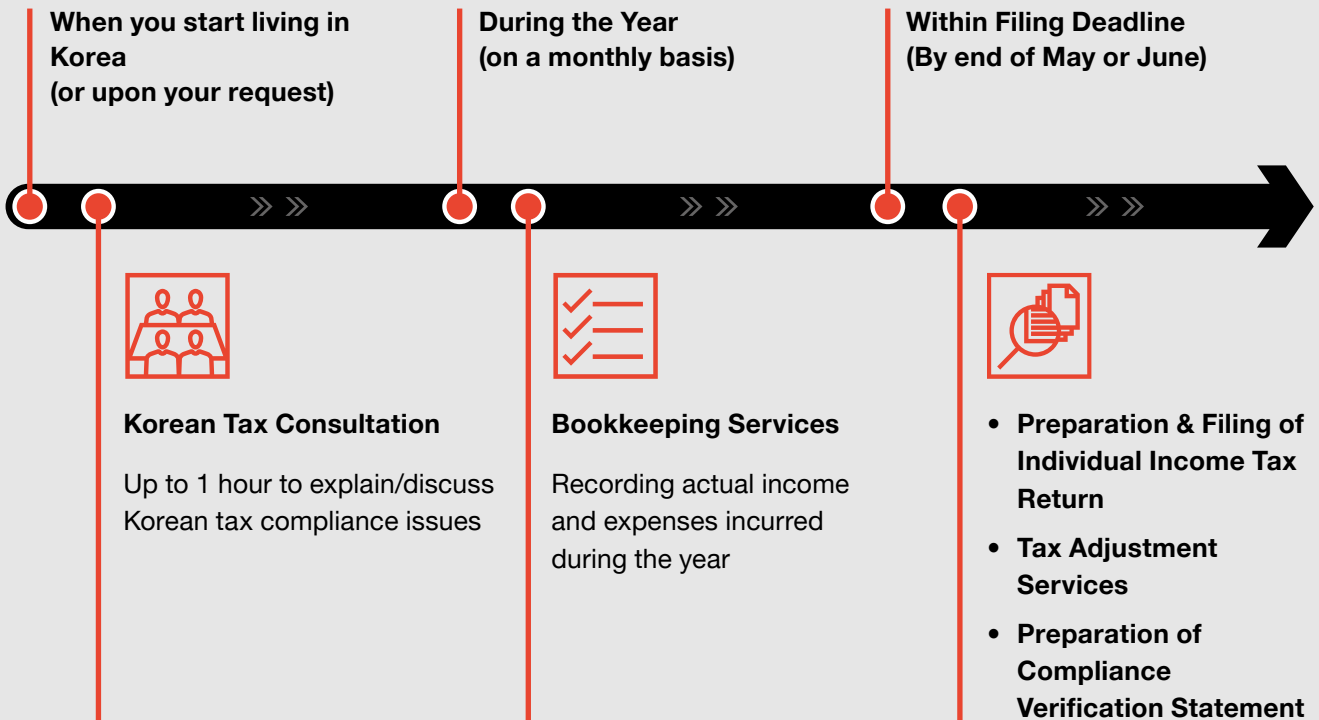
When you start living in Korea
(or upon your request)

During the Year
(on a monthly basis)

Within Filing Deadline
(By end of May or June)

Korean Tax Consultation

Up to 1 hour to explain/discuss Korean tax compliance issues

Bookkeeping Services

Recording actual income and expenses incurred during the year

• Preparation & Filing of Individual Income Tax Return
• Tax Adjustment Services
• Preparation of Compliance Verification Statement